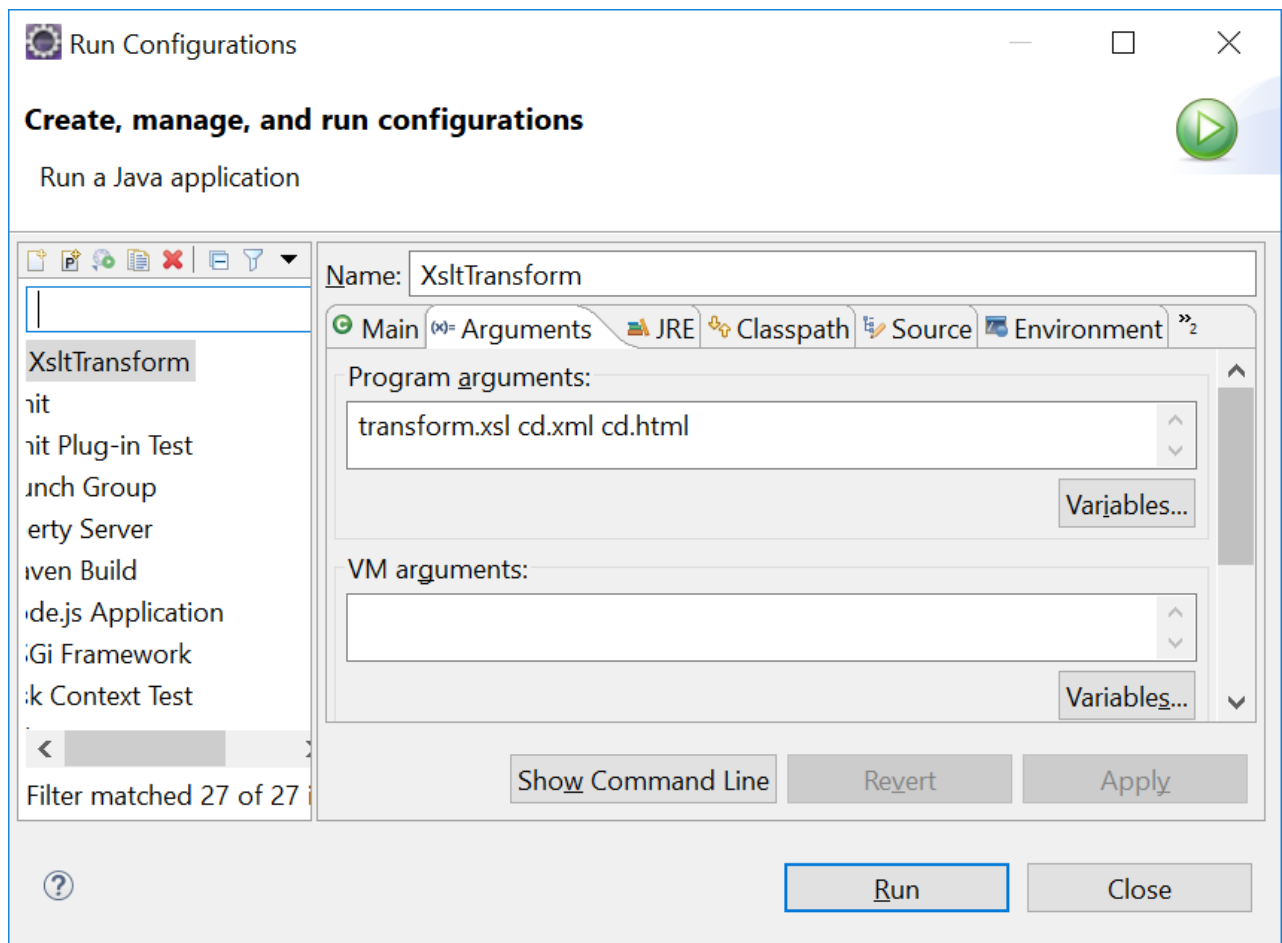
Run Configurations

Create, manage, and run configurations

Run a Java application

XsltTransform
nit
nit Plug-in Test
unch Group
erty Server
aven Build
de.js Application
SGi Framework
sk Context Test

Filter matched 27 of 27 i

Name: XsltTransform

Main (x)= Arguments JRE Classpath Source Environment »2

Program arguments:

transform.xsl cd.xml cd.html

Variables...

VM arguments:

Variables...

Show Command Line Revert Apply

Run Close